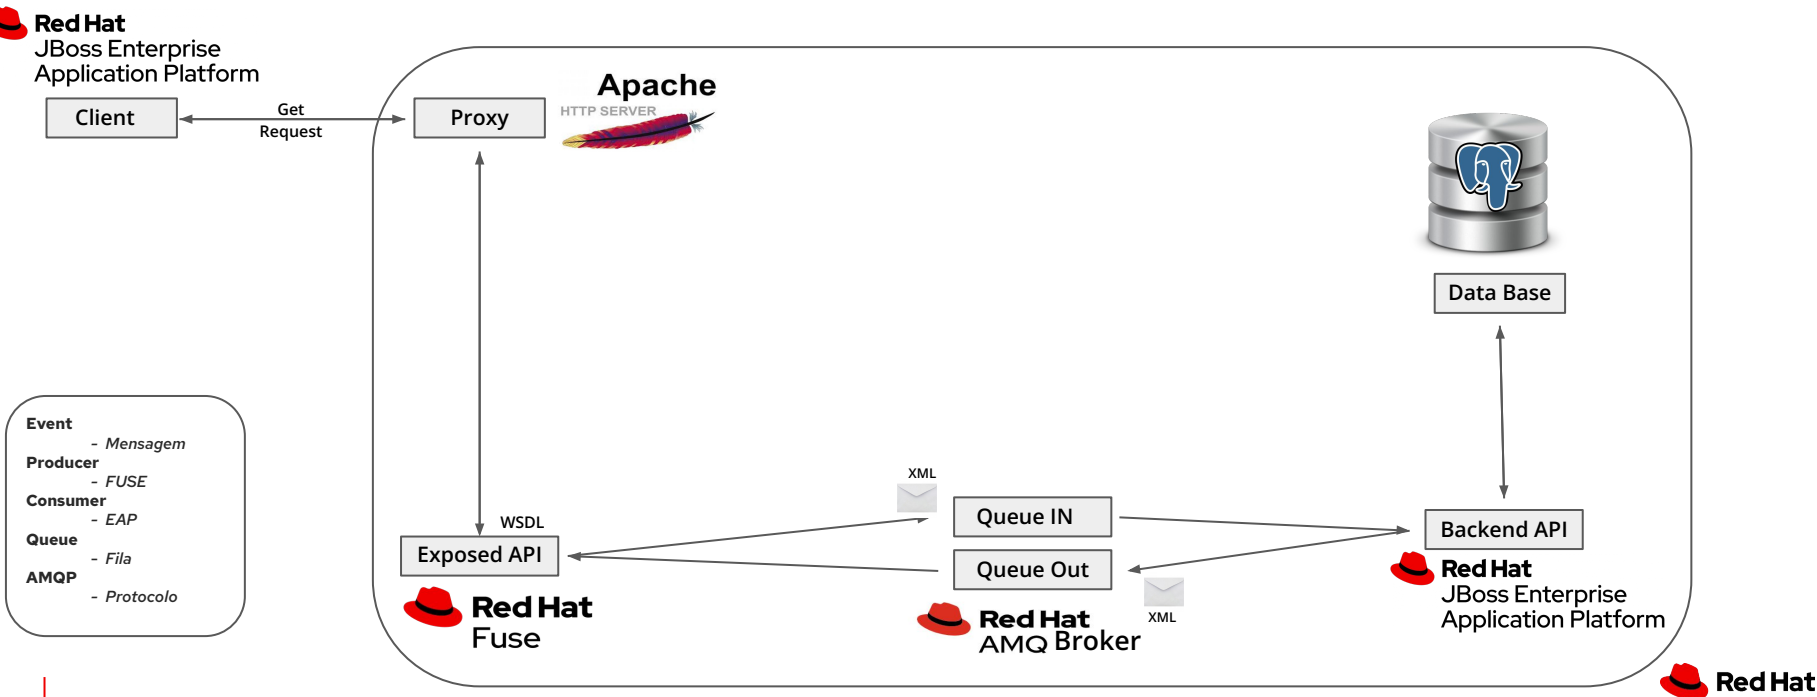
Red Hat
JBoss Enterprise
Application Platform

Client

Get
Request

Proxy

Apache
HTTP SERVER

Data Base

Event
- Mensagem
Producer
- FUSE
Consumer
- EAP
Queue
- Fila
AMQP
- Protocolo

XML

WSDL

Exposed API

Queue IN

Queue Out

Backend API

XML

Red Hat
Fuse

Red Hat
AMQ Broker

Red Hat
JBoss Enterprise
Application Platform

Red Hat